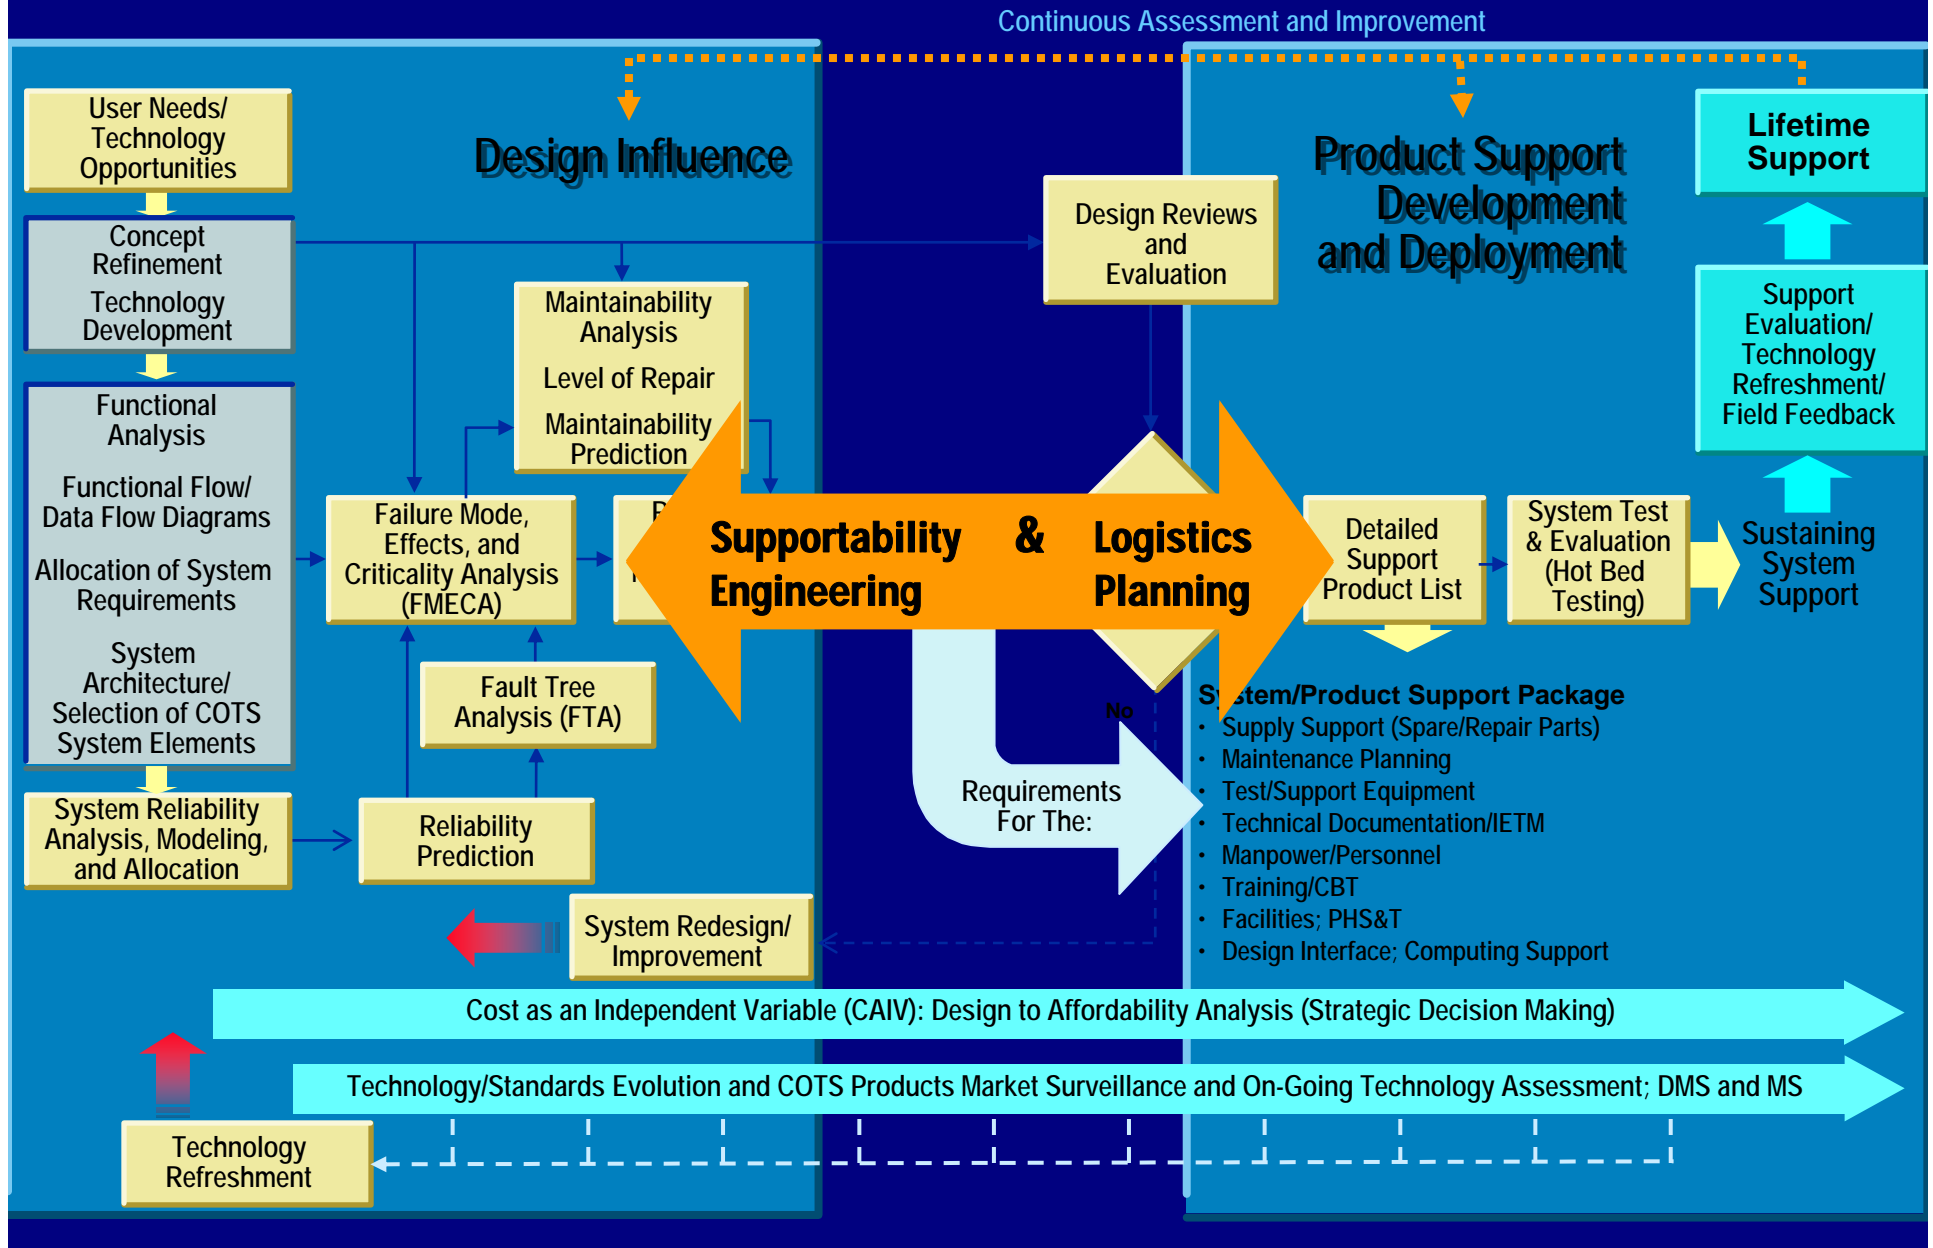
Continuous Assessment and Improvement

User Needs/ Technology Opportunities

Design Influence

Concept Refinement

Technology Development

Design Reviews and Evaluation

Product Support Development and Deployment

Lifetime Support

Maintainability Analysis

Level of Repair

Maintainability Prediction

Support Evaluation/ Technology Refreshment/ Field Feedback

Functional Analysis

Functional Flow/ Data Flow Diagrams

Allocation of System Requirements

System Architecture/ Selection of COTS System Elements

Failure Mode, Effects, and Criticality Analysis (FMECA)

R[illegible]

Supportability Engineering

&

Logistics Planning

Detailed Support Product List

System Test & Evaluation (Hot Bed Testing)

Sustaining System Support

Fault Tree Analysis (FTA)

No

Sy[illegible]stem/Product Support Package

• Supply Support (Spare/Repair Parts)
• Maintenance Planning
• Test/Support Equipment
• Technical Documentation/IETM
• Manpower/Personnel
• Training/CBT
• Facilities; PHS&T
• Design Interface; Computing Support

Requirements For The:

System Reliability Analysis, Modeling, and Allocation

Reliability Prediction

System Redesign/ Improvement

Cost as an Independent Variable (CAIV): Design to Affordability Analysis (Strategic Decision Making)

Technology/Standards Evolution and COTS Products Market Surveillance and On-Going Technology Assessment; DMS and MS

Technology Refreshment